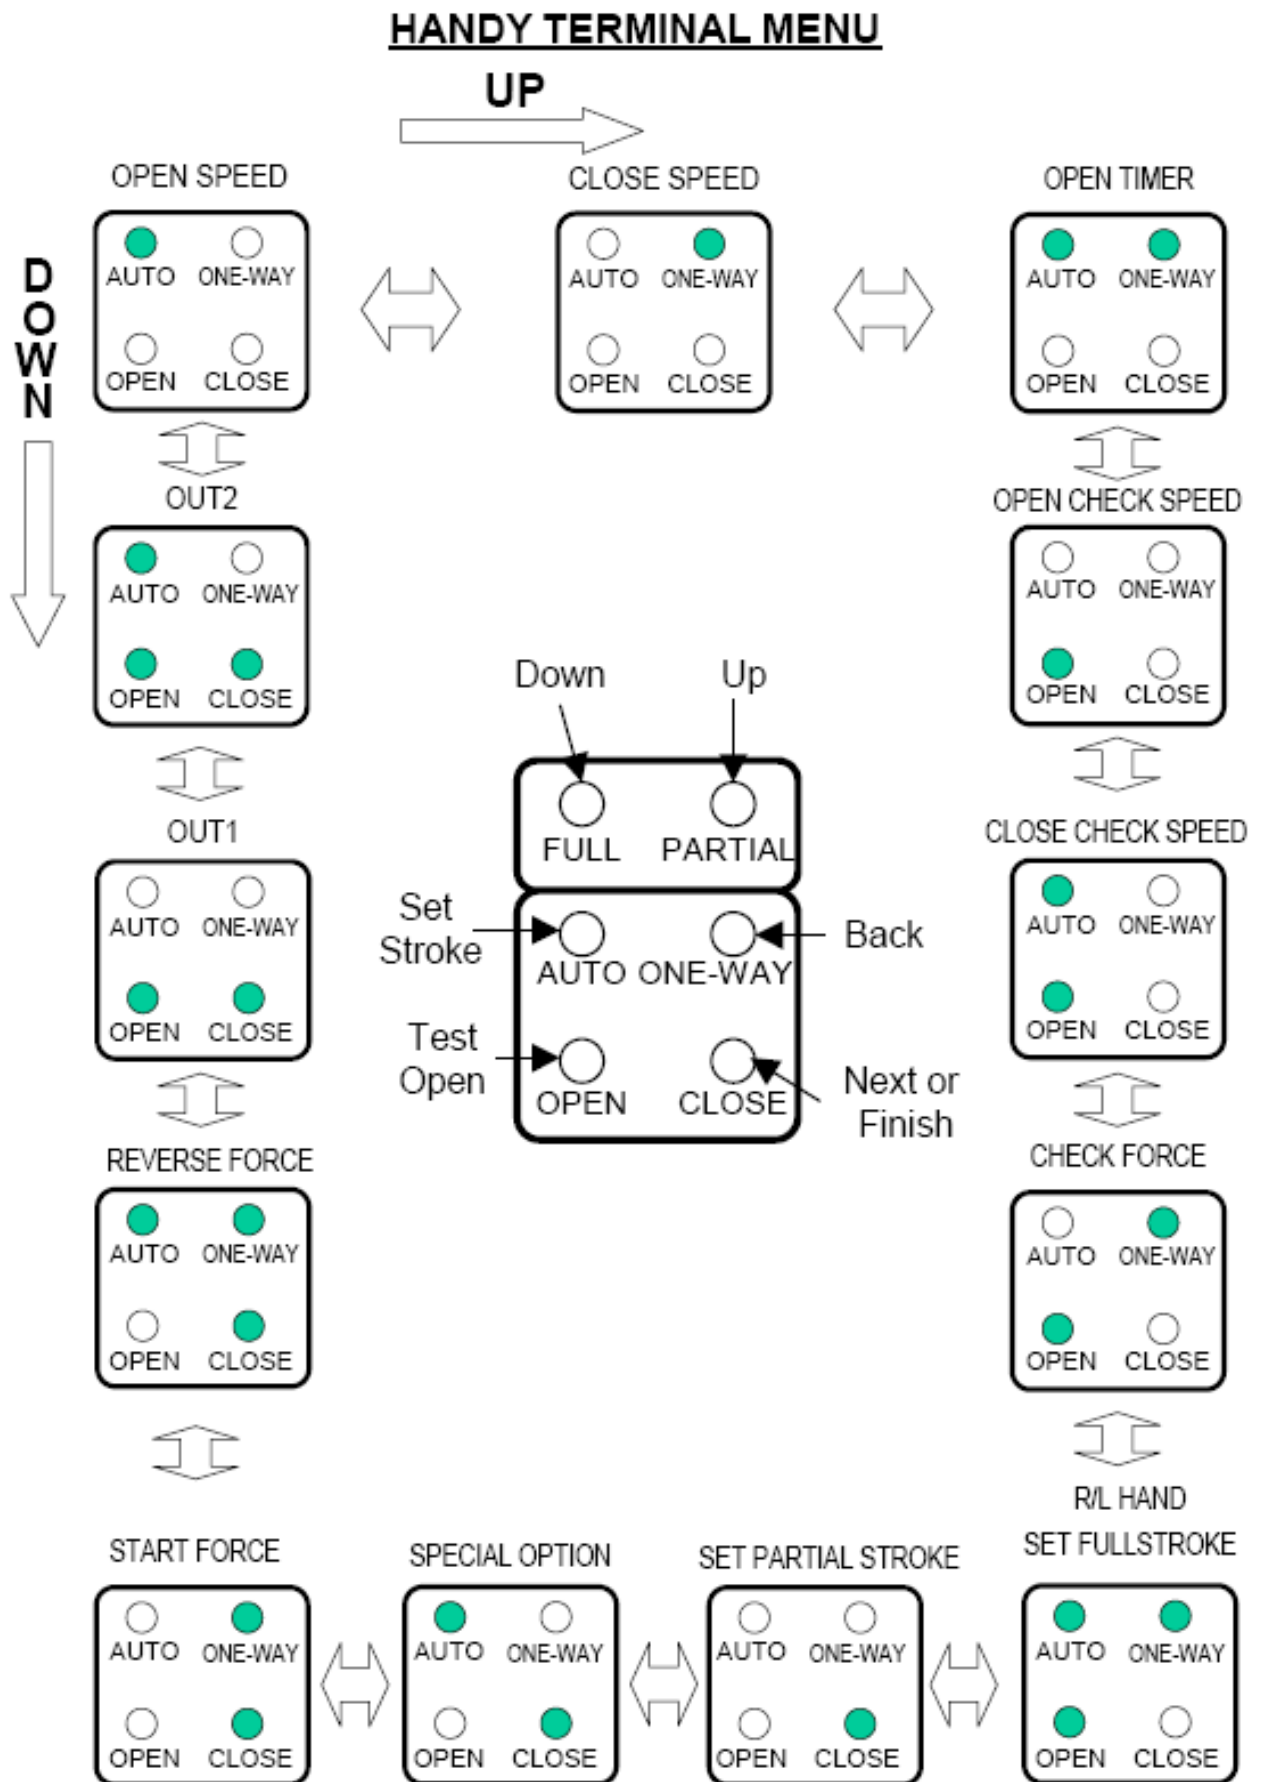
HANDY TERMINAL MENU

UP

DOWN

OPEN SPEED
AUTO ONE-WAY
OPEN CLOSE

CLOSE SPEED
AUTO ONE-WAY
OPEN CLOSE

OPEN TIMER
AUTO ONE-WAY
OPEN CLOSE

OUT2
AUTO ONE-WAY
OPEN CLOSE

OPEN CHECK SPEED
AUTO ONE-WAY
OPEN CLOSE

Down Up
FULL PARTIAL

Set Stroke
AUTO ONE-WAY
Back

Test Open
OPEN CLOSE
Next or Finish

OUT1
AUTO ONE-WAY
OPEN CLOSE

CLOSE CHECK SPEED
AUTO ONE-WAY
OPEN CLOSE

REVERSE FORCE
AUTO ONE-WAY
OPEN CLOSE

CHECK FORCE
AUTO ONE-WAY
OPEN CLOSE

R/L HAND
SET FULLSTROKE
AUTO ONE-WAY
OPEN CLOSE

START FORCE
AUTO ONE-WAY
OPEN CLOSE

SPECIAL OPTION
AUTO ONE-WAY
OPEN CLOSE

SET PARTIAL STROKE
AUTO ONE-WAY
OPEN CLOSE